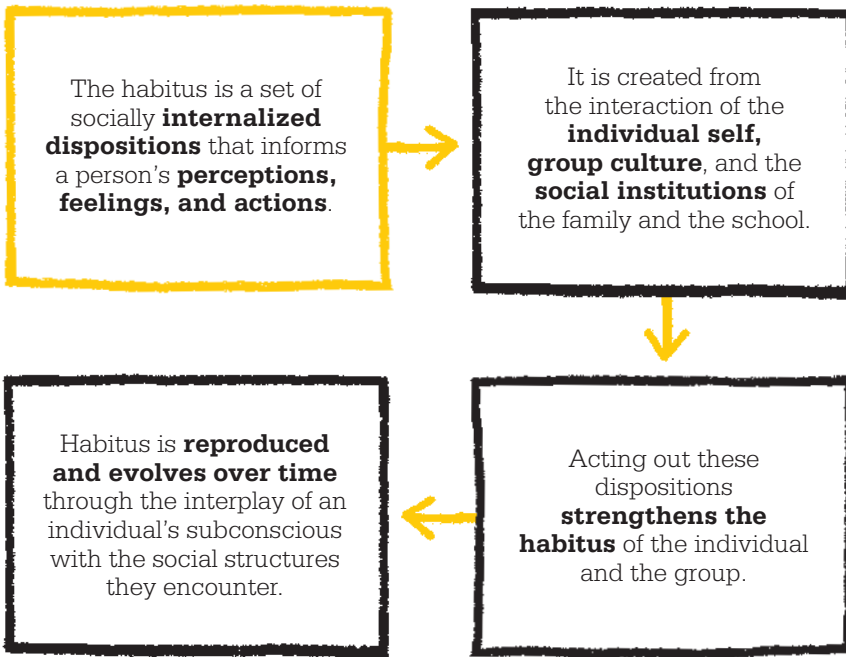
The habitus is a set of socially **internalized dispositions** that informs a person's **perceptions, feelings, and actions**.

It is created from the interaction of the **individual self, group culture**, and the **social institutions** of the family and the school.

Acting out these dispositions **strengthens the habitus** of the individual and the group.

Habitus is **reproduced and evolves over time** through the interplay of an individual's subconscious with the social structures they encounter.